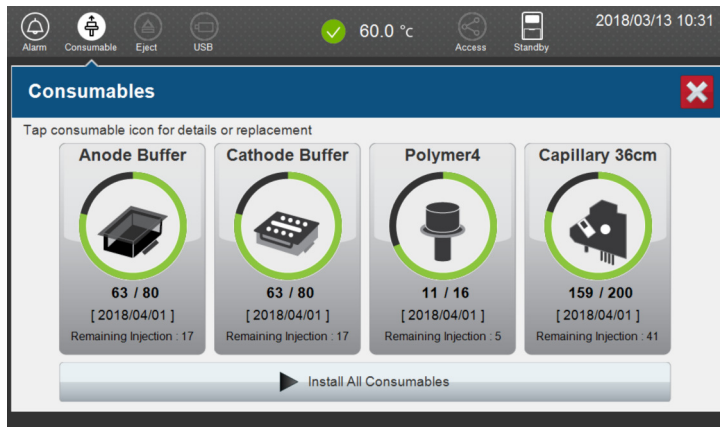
Alarm Consumable Eject USB

60.0 °c

Access Standby

2018/03/13 10:31

Consumables

Tap consumable icon for details or replacement

Anode Buffer
63 / 80
[ 2018/04/01 ]
Remaining Injection : 17

Cathode Buffer
63 / 80
[ 2018/04/01 ]
Remaining Injection : 17

Polymer4
11 / 16
[ 2018/04/01 ]
Remaining Injection : 5

Capillary 36cm
159 / 200
[ 2018/04/01 ]
Remaining Injection : 41

Install All Consumables